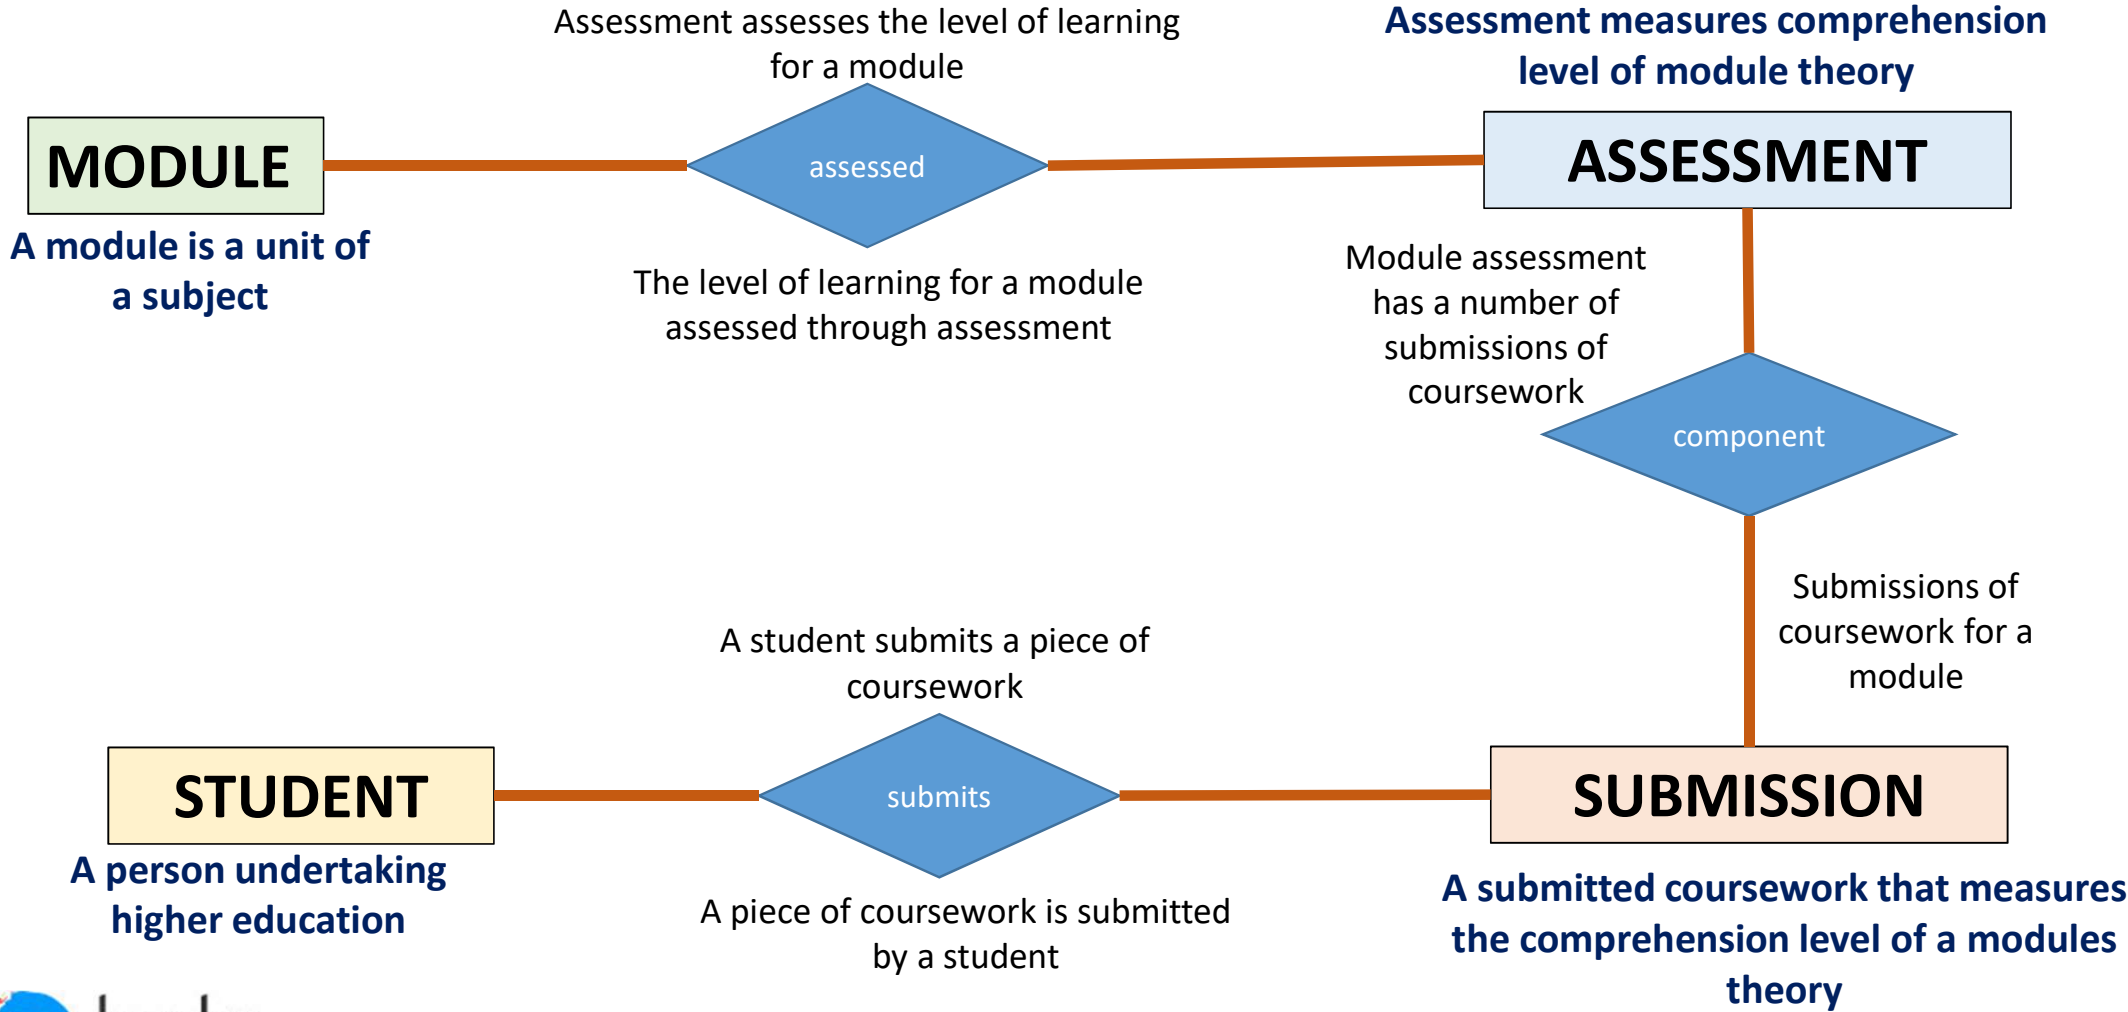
Assessment assesses the level of learning for a module

Assessment measures comprehension level of module theory

MODULE

assessed

ASSESSMENT

A module is a unit of a subject

The level of learning for a module assessed through assessment

Module assessment has a number of submissions of coursework

component

Submissions of coursework for a module

A student submits a piece of coursework

STUDENT

submits

SUBMISSION

A person undertaking higher education

A piece of coursework is submitted by a student

A submitted coursework that measures the comprehension level of a modules theory